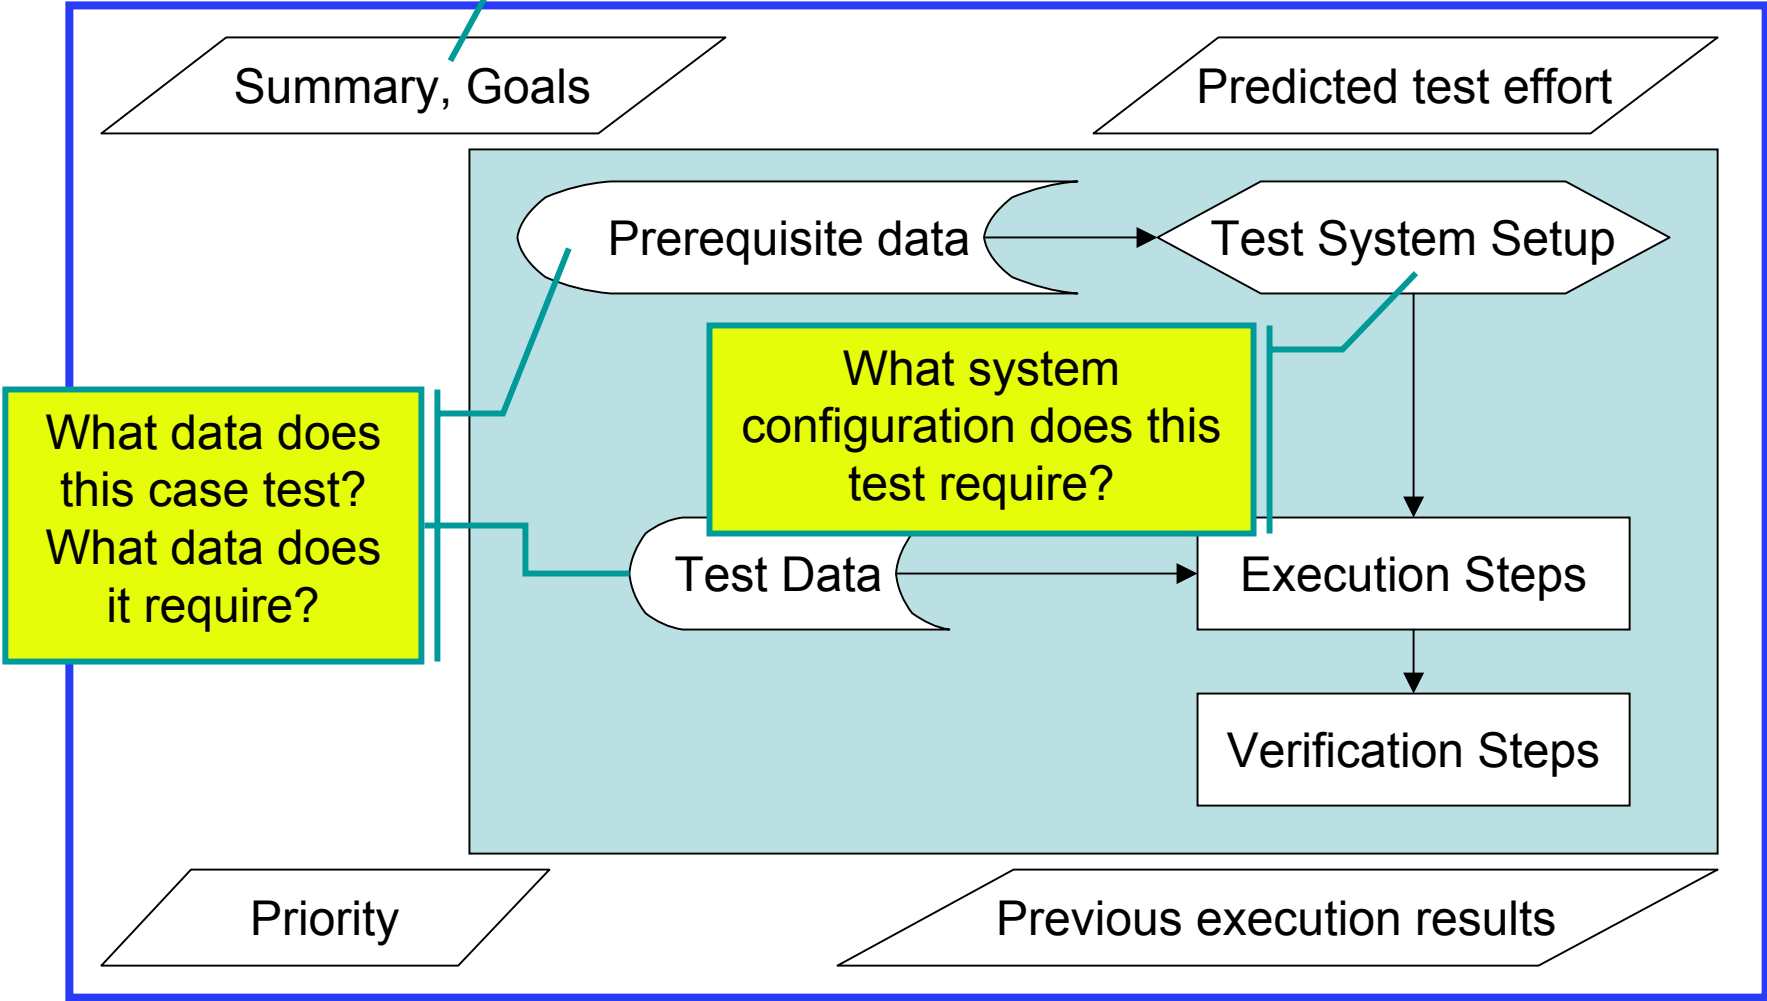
Summary, Goals

Predicted test effort

Prerequisite data

Test System Setup

What system configuration does this test require?

What data does this case test? What data does it require?

Test Data

Execution Steps

Verification Steps

Priority

Previous execution results